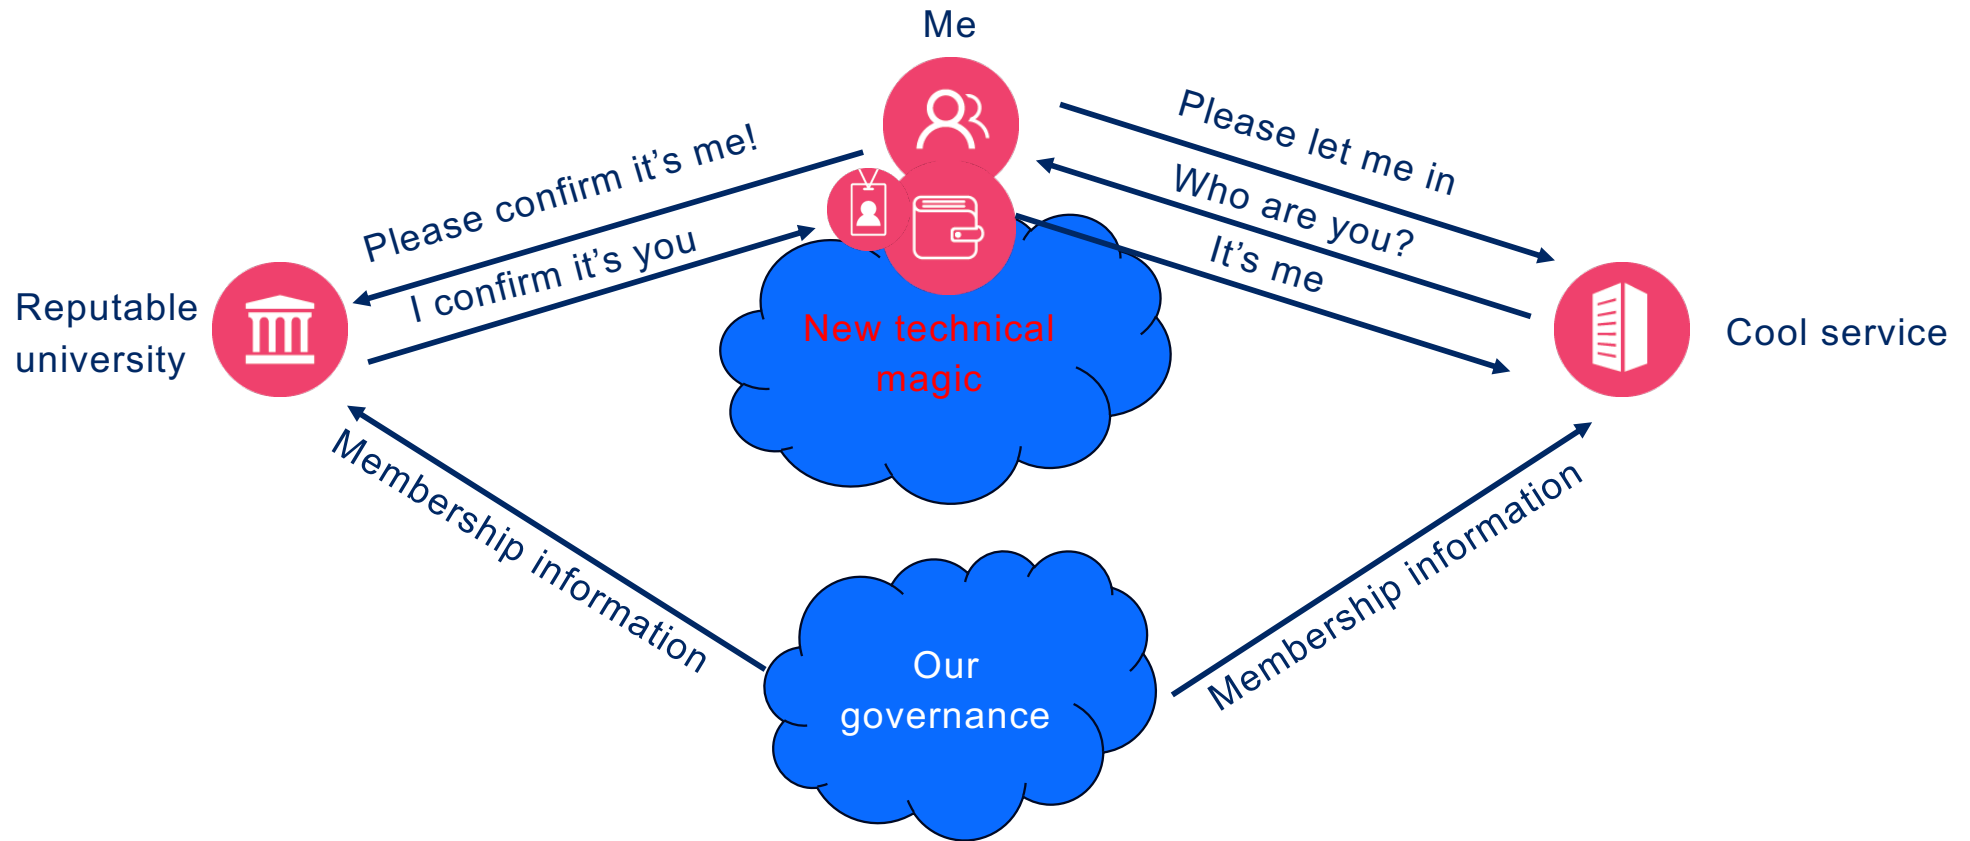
Me

Please confirm it’s me!

I confirm it’s you

Please let me in

Who are you?

It’s me

Reputable university

New technical magic

Cool service

Membership information

Our governance

Membership information